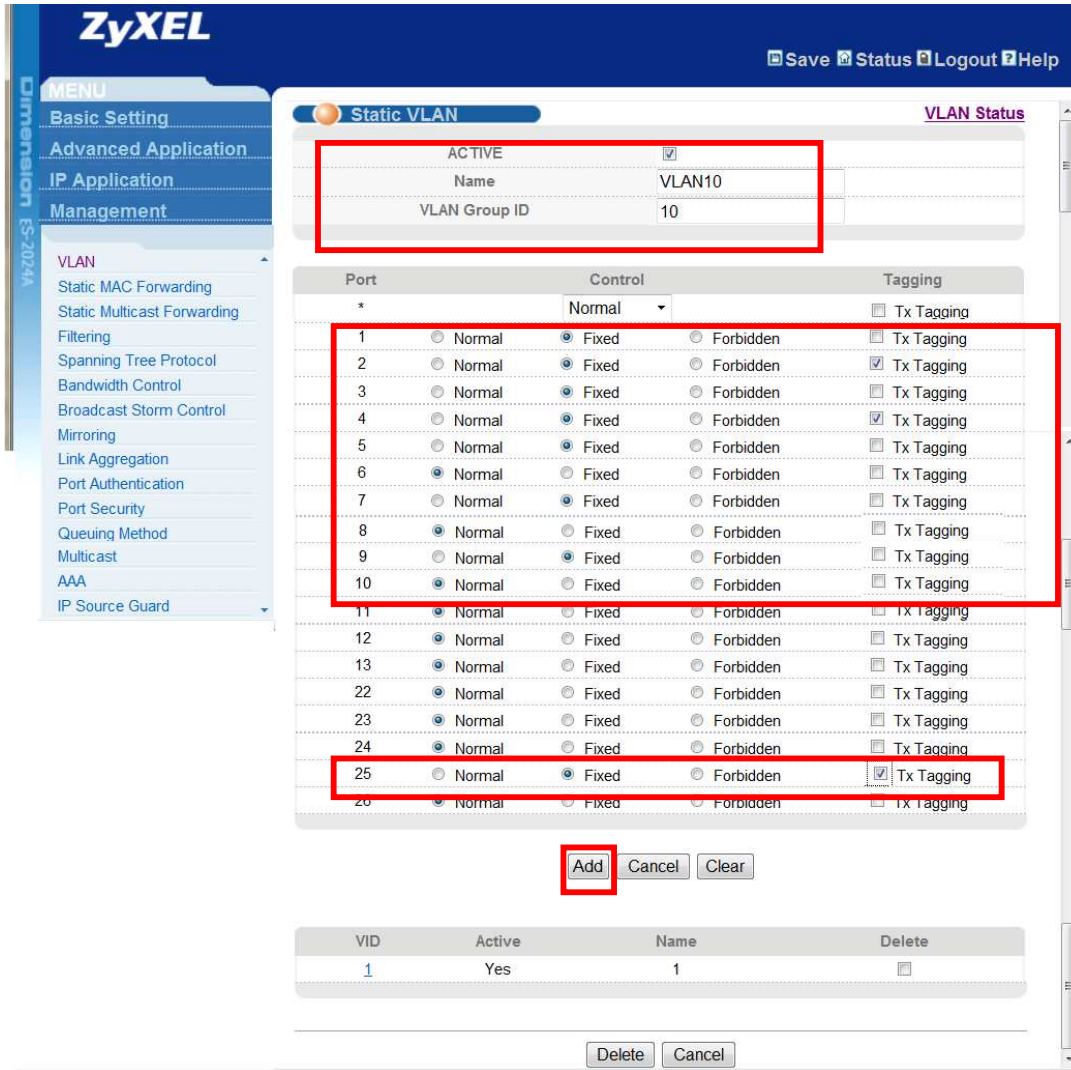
ZyXEL

Save Status Logout Help

Dimension ES-2024A

MENU
Basic Setting
Advanced Application
IP Application
Management

VLAN
Static MAC Forwarding
Static Multicast Forwarding
Filtering
Spanning Tree Protocol
Bandwidth Control
Broadcast Storm Control
Mirroring
Link Aggregation
Port Authentication
Port Security
Queuing Method
Multicast
AAA
IP Source Guard

Static VLAN
VLAN Status

| ACTIVE | ☑ |
|---|---|
| Name | VLAN10 |
| VLAN Group ID | 10 |

| Port | Control | | | Tagging |
|---|---|---|---|---|
| * | Normal | | | Tx Tagging |
| 1 | Normal | Fixed | Forbidden | Tx Tagging |
| 2 | Normal | Fixed | Forbidden | Tx Tagging |
| 3 | Normal | Fixed | Forbidden | Tx Tagging |
| 4 | Normal | Fixed | Forbidden | Tx Tagging |
| 5 | Normal | Fixed | Forbidden | Tx Tagging |
| 6 | Normal | Fixed | Forbidden | Tx Tagging |
| 7 | Normal | Fixed | Forbidden | Tx Tagging |
| 8 | Normal | Fixed | Forbidden | Tx Tagging |
| 9 | Normal | Fixed | Forbidden | Tx Tagging |
| 10 | Normal | Fixed | Forbidden | Tx Tagging |
| 11 | Normal | Fixed | Forbidden | Tx Tagging |
| 12 | Normal | Fixed | Forbidden | Tx Tagging |
| 13 | Normal | Fixed | Forbidden | Tx Tagging |
| 22 | Normal | Fixed | Forbidden | Tx Tagging |
| 23 | Normal | Fixed | Forbidden | Tx Tagging |
| 24 | Normal | Fixed | Forbidden | Tx Tagging |
| 25 | Normal | Fixed | Forbidden | Tx Tagging |
| 26 | Normal | Fixed | Forbidden | Tx Tagging |

Add Cancel Clear

| VID | Active | Name | Delete |
|---|---|---|---|
| 1 | Yes | 1 | ☐ |

Delete Cancel